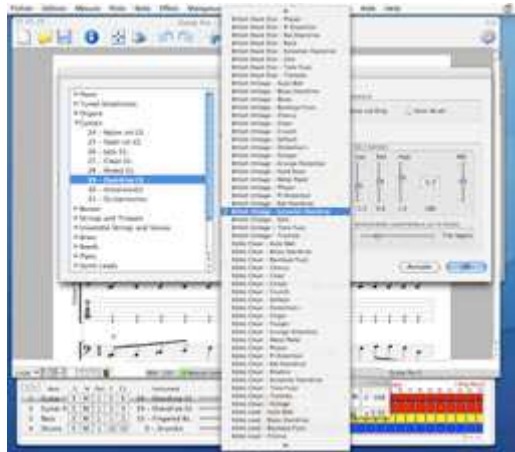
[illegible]

Piano
Tuned Idiophones
Organ
Guitars
24 - Nylon str.GS
25 - Steel str.GS
26 - Jazz GS
27 - Clean GS
28 - Muted GS
29 - Overdrive GS
30 - Distortion
31 - Gt.Harmonics
Basses
Strings and Timpani
Ensemble Strings and Voices
Brass
Reeds
Pipes
Synth Leads

British Vintage - Acoustic Overdrive

Cancel
OK